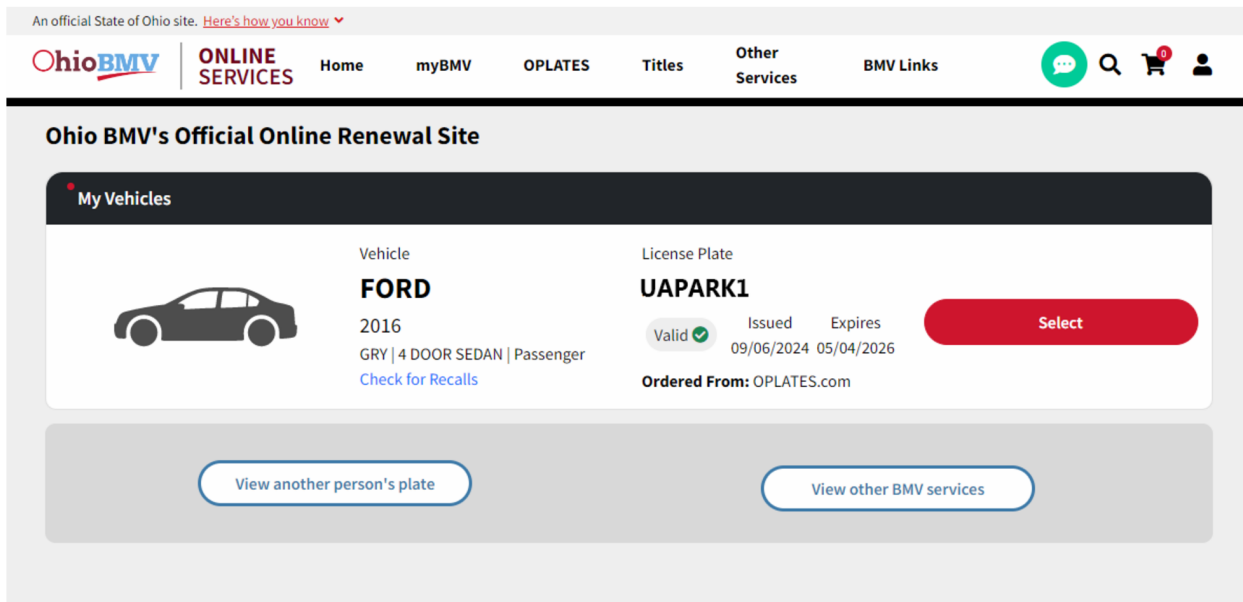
An official State of Ohio site. Here's how you know

OhioBMV ONLINE SERVICES Home myBMV OPLATES Titles Other Services BMV Links

0

Ohio BMV's Official Online Renewal Site

My Vehicles

Vehicle
FORD
2016
GRY | 4 DOOR SEDAN | Passenger
Check for Recalls

License Plate
UAPARK1
Valid
Issued 09/06/2024
Expires 05/04/2026
Ordered From: OPLATES.com

Select

View another person's plate

View other BMV services